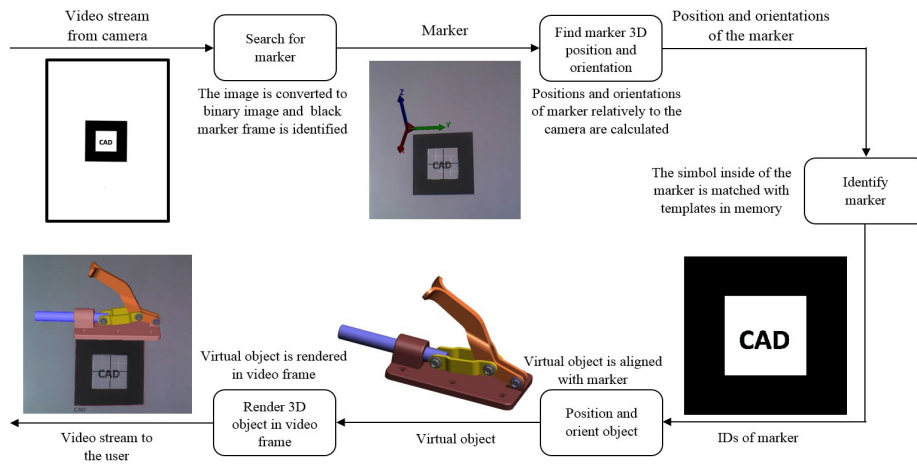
Video stream from camera

Search for marker

The image is converted to binary image and black marker frame is identified

CAD

Marker

z

y

x

CAD

Find marker 3D position and orientation

Positions and orientations of marker relatively to the camera are calculated

Position and orientations of the marker

The simbol inside of the marker is matched with templates in memory

Identify marker

CAD

IDs of marker

Position and orient object

Virtual object is aligned with marker

Virtual object

Render 3D object in video frame

Virtual object is rendered in video frame

CAD

CAD

Video stream to the user